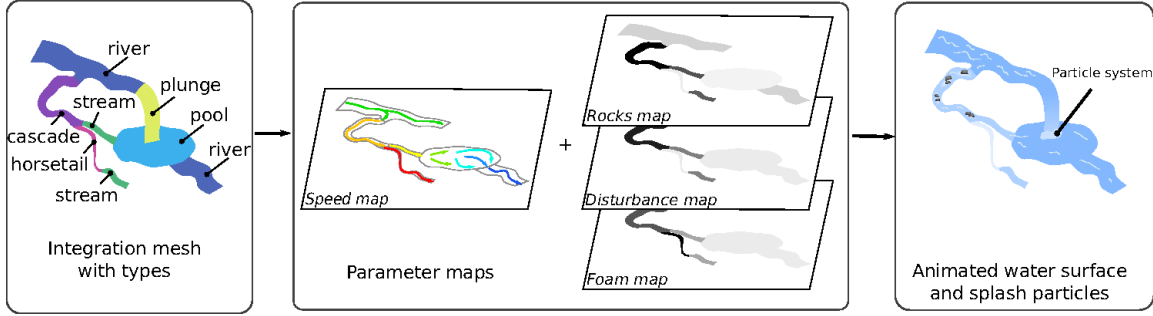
river
plunge
stream
pool
cascade
river
horsetail
stream

Integration mesh with types

Speed map
+
Rocks map
Disturbance map
Foam map

Parameter maps

Particle system

Animated water surface and splash particles